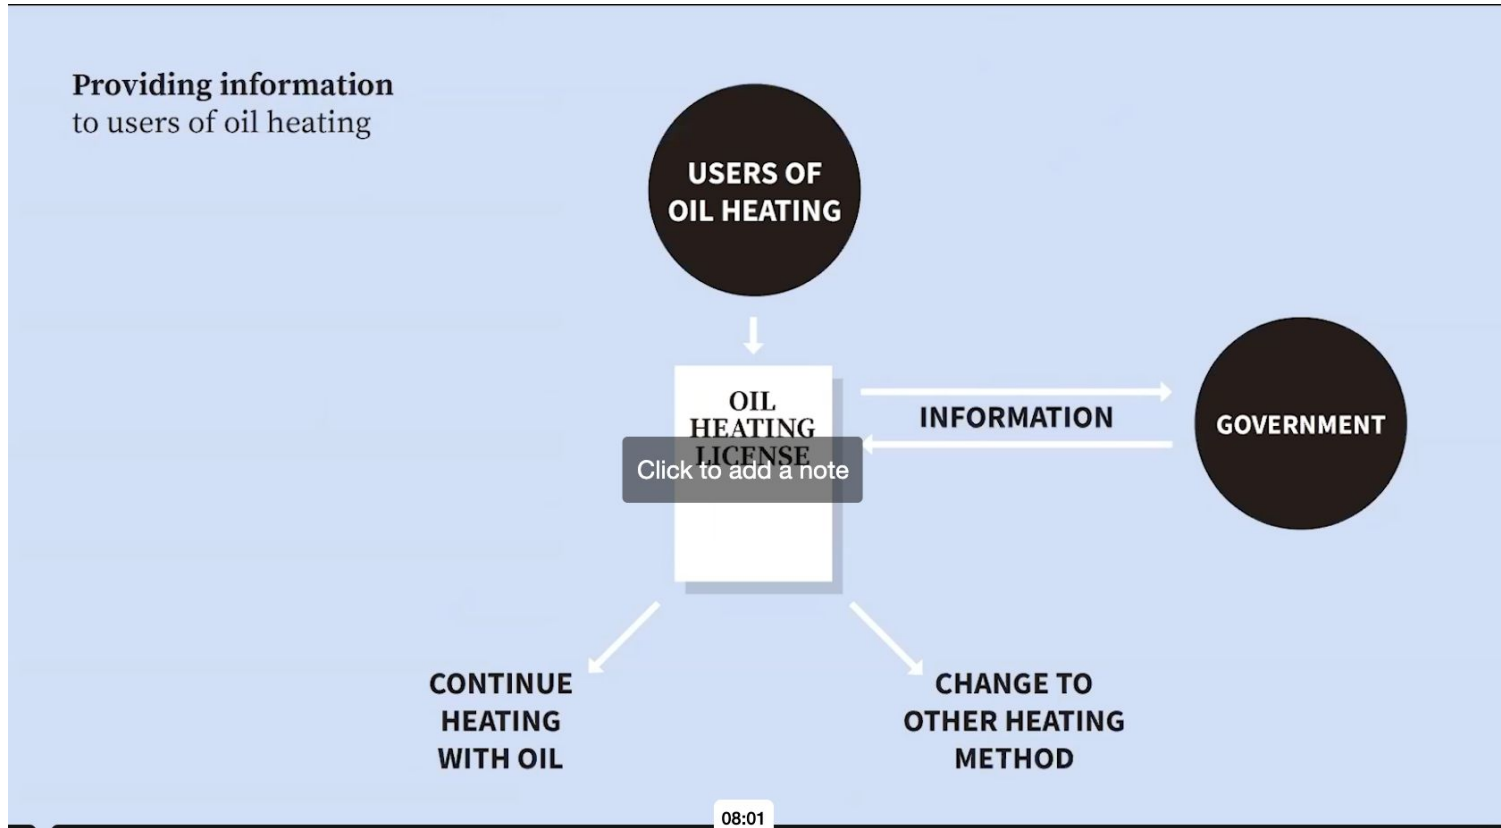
**Providing information**
to users of oil heating

USERS OF OIL HEATING

OIL HEATING LICENSE

Click to add a note

INFORMATION

GOVERNMENT

CONTINUE HEATING WITH OIL

CHANGE TO OTHER HEATING METHOD

08:01